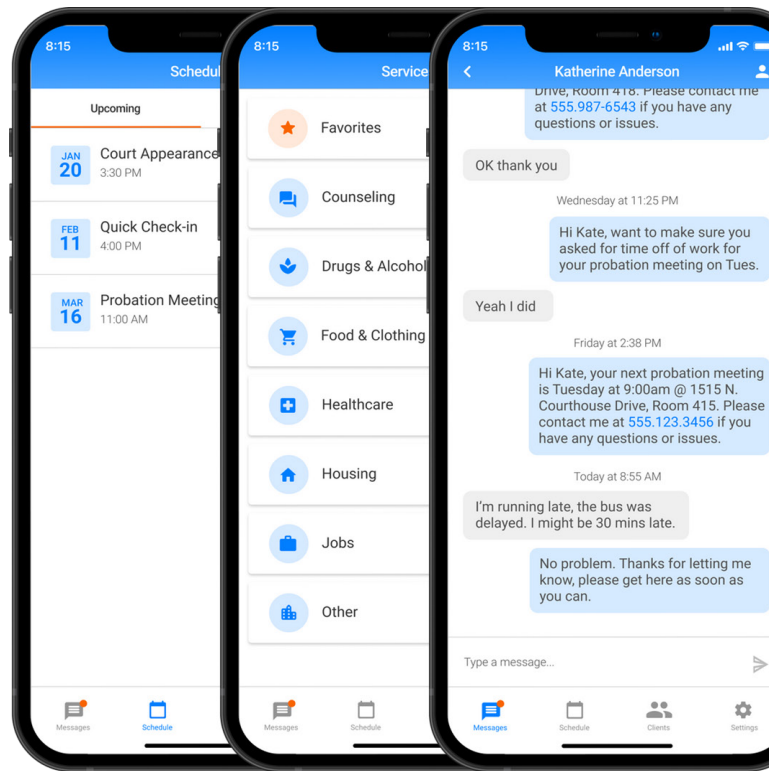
8:15
Schedul

Upcoming

JAN 20 Court Appearance
3:30 PM

FEB 11 Quick Check-in
4:00 PM

MAR 16 Probation Meeting
11:00 AM

Messages Schedule

8:15
Service

Favorites

Counseling

Drugs & Alcohol

Food & Clothing

Healthcare

Housing

Jobs

Other

Messages Schedule

8:15
Katherine Anderson

Drive, Room 418. Please contact me at 555.987-6543 if you have any questions or issues.

OK thank you

Wednesday at 11:25 PM

Hi Kate, want to make sure you asked for time off of work for your probation meeting on Tues.

Yeah I did

Friday at 2:38 PM

Hi Kate, your next probation meeting is Tuesday at 9:00am @ 1515 N. Courthouse Drive, Room 415. Please contact me at 555.123.3456 if you have any questions or issues.

Today at 8:55 AM

I'm running late, the bus was delayed. I might be 30 mins late.

No problem. Thanks for letting me know, please get here as soon as you can.

Type a message...

Messages Schedule Clients Settings